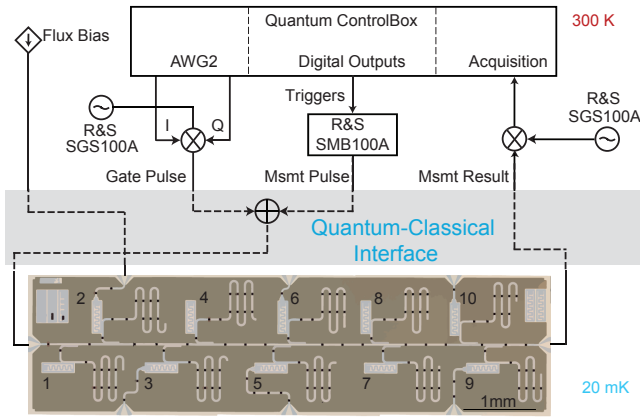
Flux Bias

Quantum ControlBox

300 K

AWG2

Digital Outputs

Acquisition

Triggers

R&S SGS100A

I

Q

R&S SMB100A

R&S SGS100A

Gate Pulse

Msmt Pulse

Msmt Result

Quantum-Classical Interface

2

4

6

8

10

1

3

5

7

9

1mm

20 mK